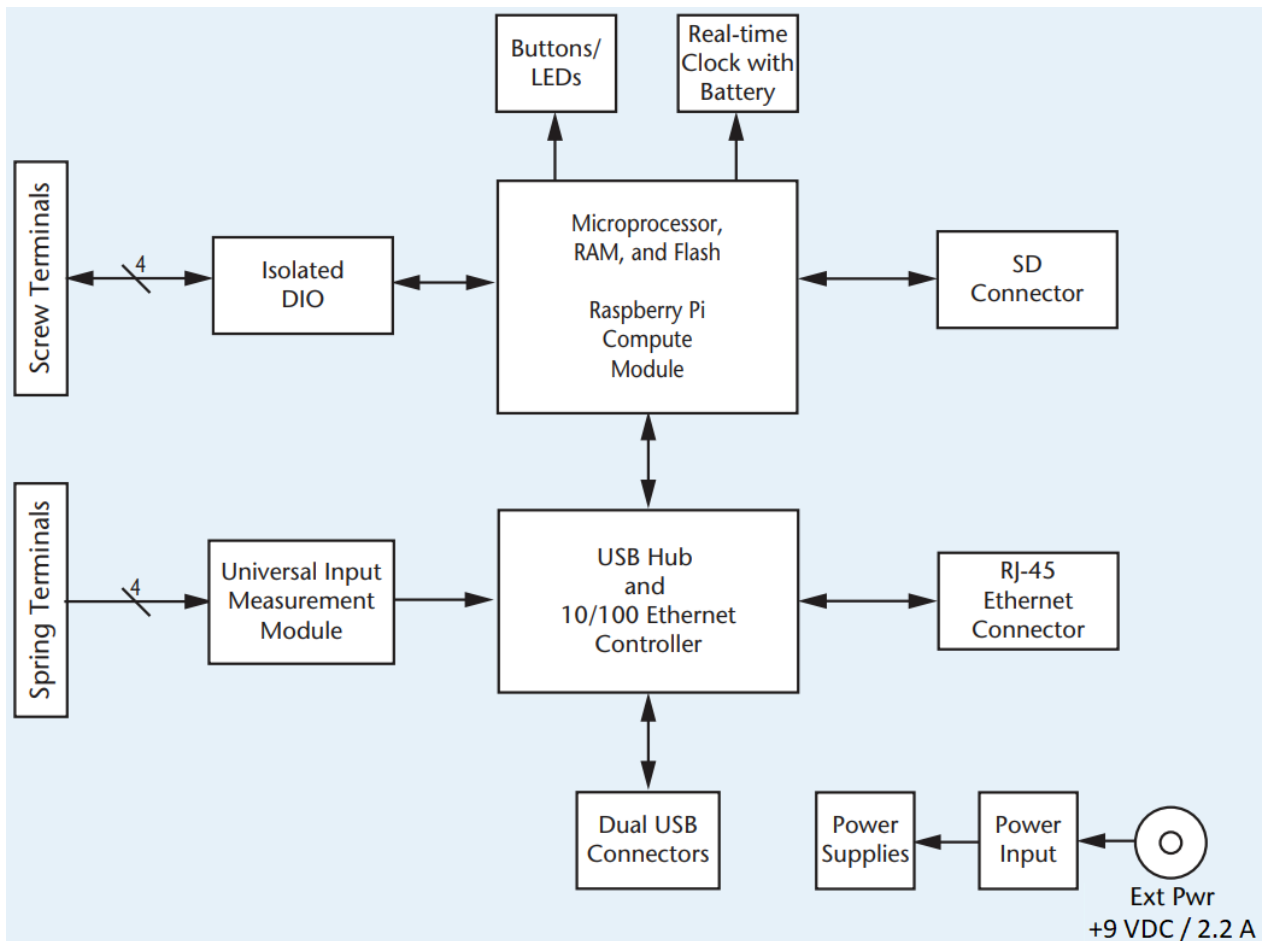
Buttons/
LEDs

Real-time
Clock with
Battery

Screw Terminals

4

Isolated
DIO

Microprocessor,
RAM, and Flash

Raspberry Pi
Compute
Module

SD
Connector

Spring Terminals

4

Universal Input
Measurement
Module

USB Hub
and
10/100 Ethernet
Controller

RJ-45
Ethernet
Connector

Dual USB
Connectors

Power
Supplies

Power
Input

Ext Pwr
+9 VDC / 2.2 A